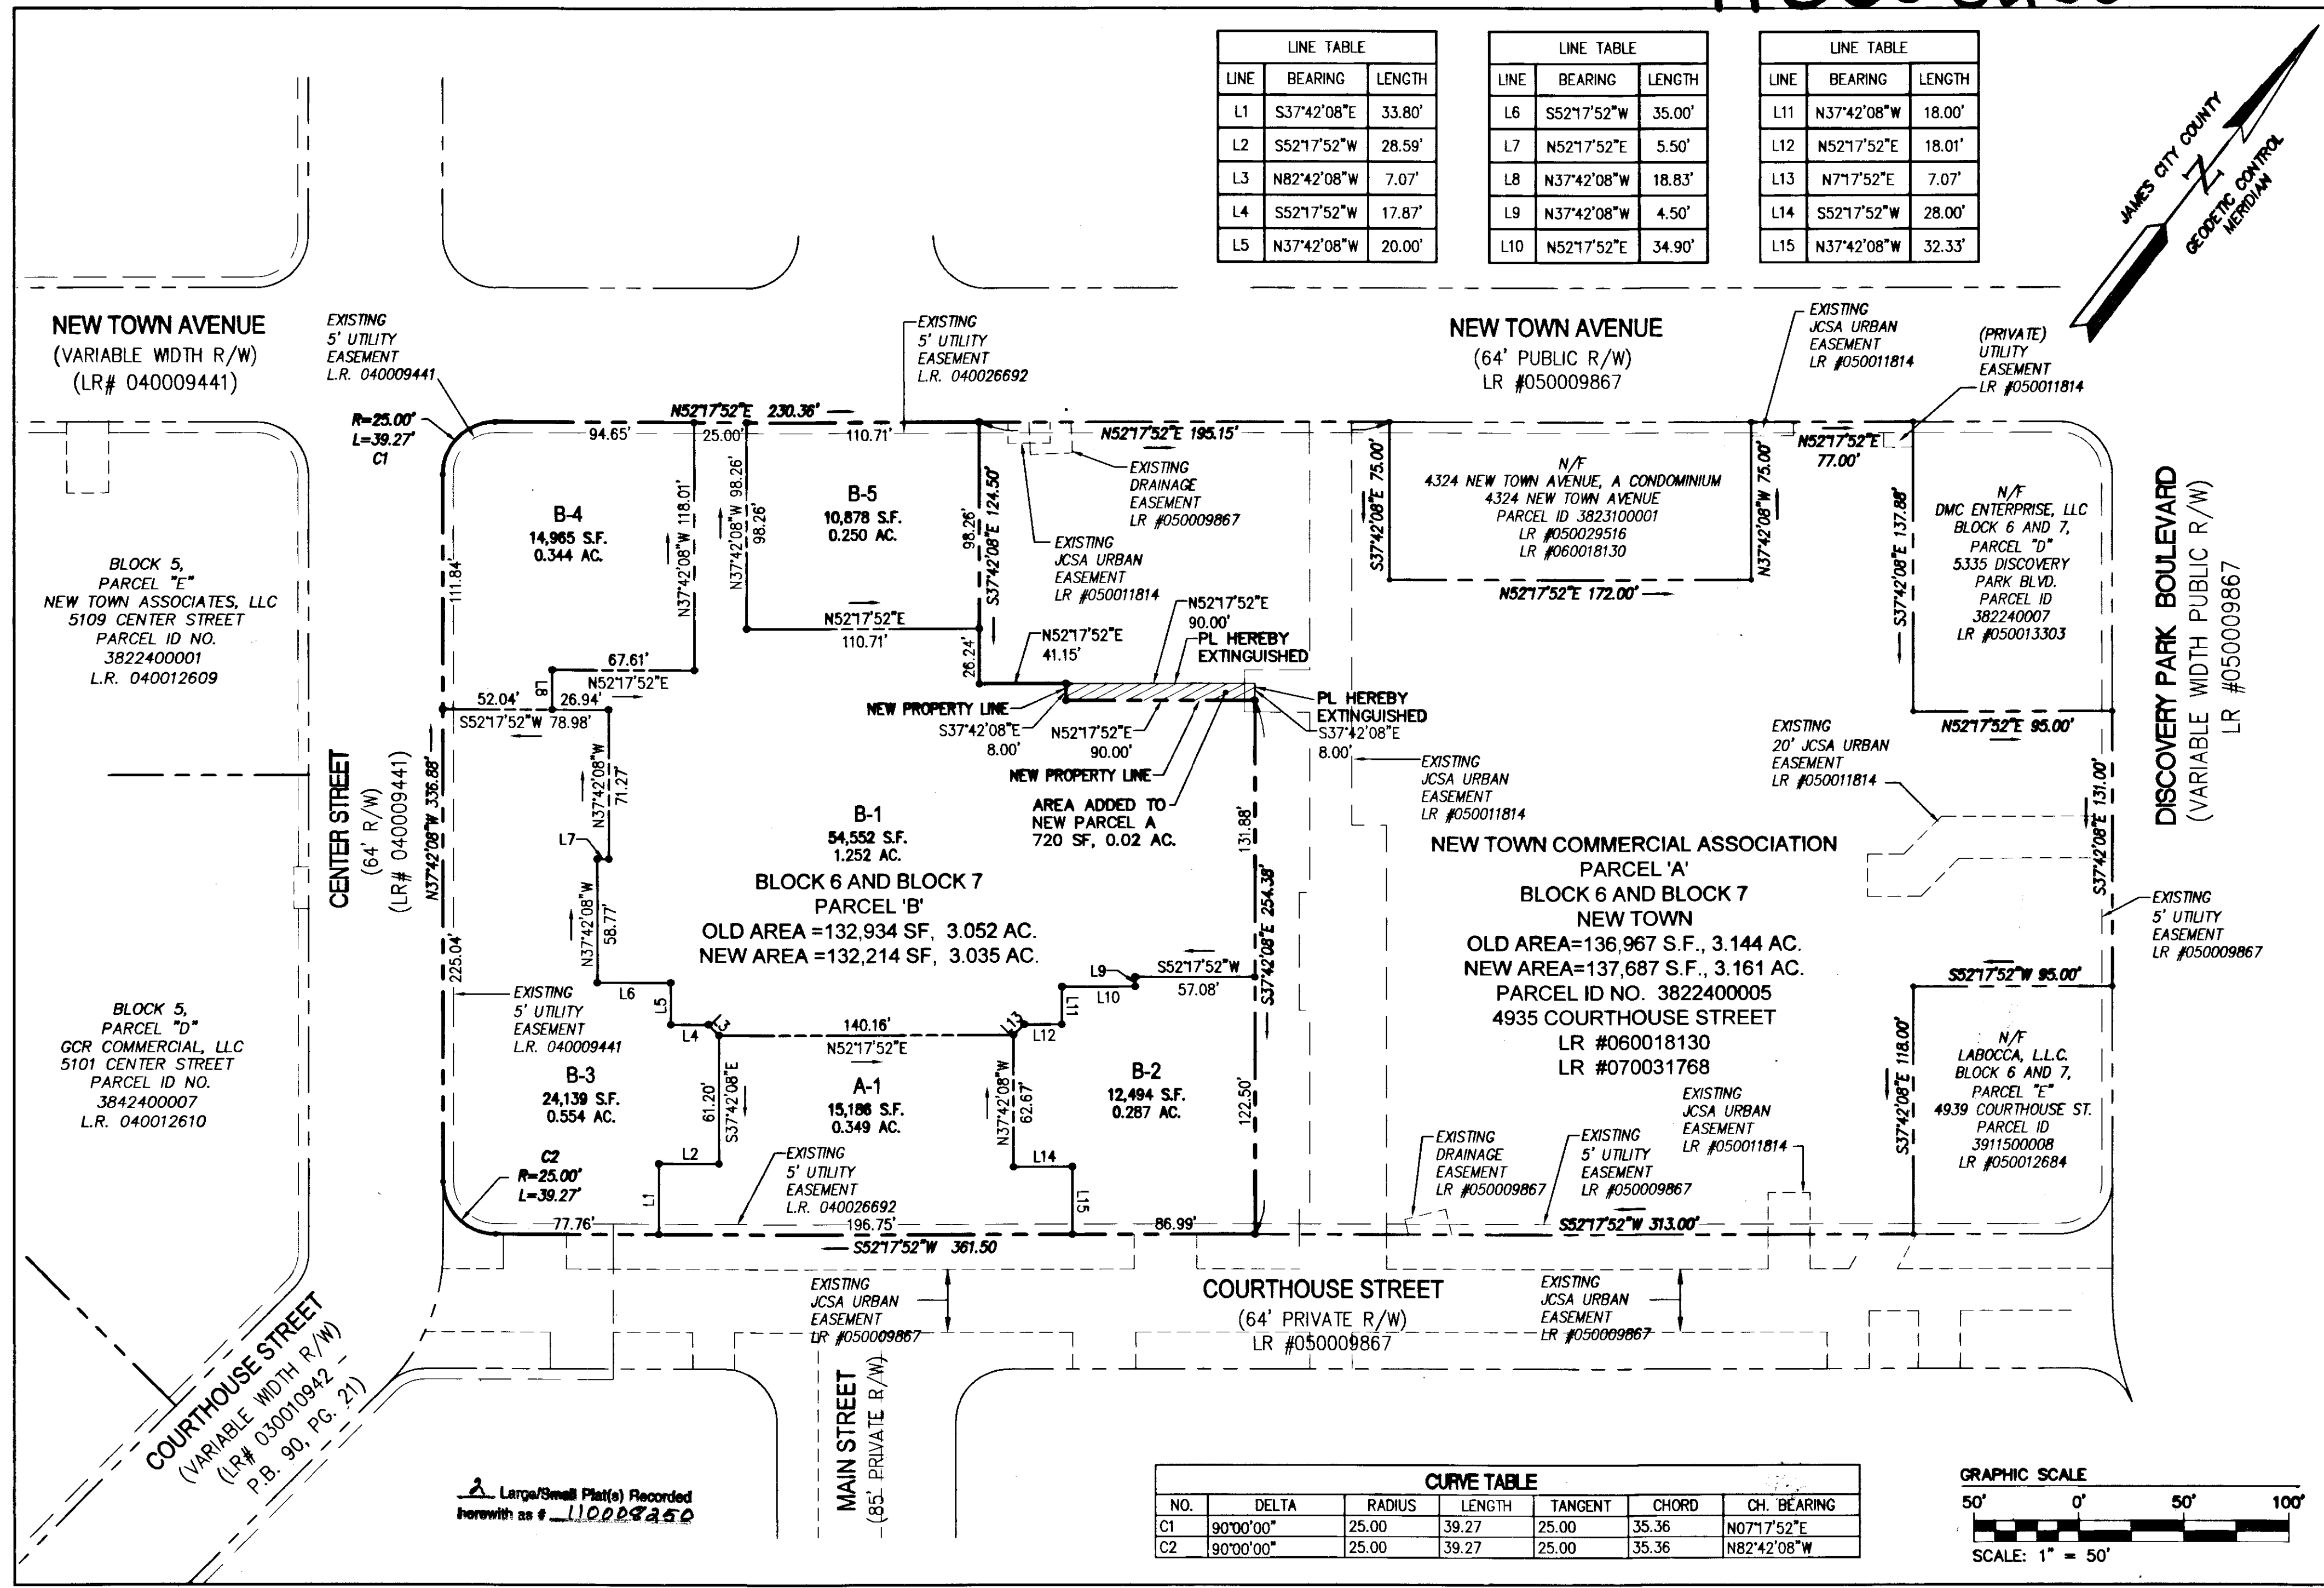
| LINE TABLE | | |
|---|---|---|
| LINE | BEARING | LENGTH |
| L1 | S37°42'08"E | 33.80' |
| L2 | S52°17'52"W | 28.59' |
| L3 | N82°42'08"W | 7.07' |
| L4 | S52°17'52"W | 17.87' |
| L5 | N37°42'08"W | 20.00' |

| LINE TABLE | | |
|---|---|---|
| LINE | BEARING | LENGTH |
| L6 | S52°17'52"W | 35.00' |
| L7 | N52°17'52"E | 5.50' |
| L8 | N37°42'08"W | 18.83' |
| L9 | N37°42'08"W | 4.50' |
| L10 | N52°17'52"E | 34.90' |

| LINE TABLE | | |
|---|---|---|
| LINE | BEARING | LENGTH |
| L11 | N37°42'08"W | 18.00' |
| L12 | N52°17'52"E | 18.01' |
| L13 | N7°17'52"E | 7.07' |
| L14 | S52°17'52"W | 28.00' |
| L15 | N37°42'08"W | 32.33' |

JAMES CITY COUNTY GEODETIC CONTROL MERIDIAN

NEW TOWN AVENUE (VARIABLE WIDTH R/W) (LR# 040009441)

EXISTING 5' UTILITY EASEMENT L.R. 040009441

EXISTING 5' UTILITY EASEMENT L.R. 040026692

NEW TOWN AVENUE (64' PUBLIC R/W) LR #050009867

EXISTING JCSA URBAN EASEMENT LR #050011814

(PRIVATE) UTILITY EASEMENT LR #050011814

R=25.00' L=39.27' C1

N52°17'52"E 230.36'
94.65'
25.00'
110.71'
N52°17'52"E 195.15'

EXISTING DRAINAGE EASEMENT LR #050009867

EXISTING JCSA URBAN EASEMENT LR #050011814

S37°42'08"E 75.00'

N/F 4324 NEW TOWN AVENUE, A CONDOMINIUM 4324 NEW TOWN AVENUE PARCEL ID 3823100001 LR #050029516 LR #060018130

N37°42'08"W 75.00'
N52°17'52"E 172.00'
N52°17'52"E 77.00'

N/F DMC ENTERPRISE, LLC BLOCK 6 AND 7, PARCEL "D" 5335 DISCOVERY PARK BLVD. PARCEL ID 382240007 LR #050013303

S37°42'08"E 137.88'

DISCOVERY PARK BOULEVARD (VARIABLE WIDTH PUBLIC R/W) LR #050009867

B-4 14,965 S.F. 0.344 AC.

N37°42'08"W 118.01'
N37°42'08"W 98.26'
98.26'

B-5 10,878 S.F. 0.250 AC.

98.26'
S37°42'08"E 124.50'

N52°17'52"E 110.71'

BLOCK 5, PARCEL "E" NEW TOWN ASSOCIATES, LLC 5109 CENTER STREET PARCEL ID NO. 3822400001 L.R. 040012609

111.84'

26.24'
N52°17'52"E 41.15'
N52°17'52"E 90.00'
PL HEREBY EXTINGUISHED

67.61'
L8
N52°17'52"E
52.04'
26.94'
S52°17'52"W 78.98'

NEW PROPERTY LINE
S37°42'08"E 8.00'
N52°17'52"E 90.00'
NEW PROPERTY LINE

PL HEREBY EXTINGUISHED
S37°42'08"E 8.00'

EXISTING JCSA URBAN EASEMENT LR #050011814

EXISTING 20' JCSA URBAN EASEMENT LR #050011814

N52°17'52"E 95.00'

CENTER STREET (64' R/W) (LR# 040009441)

N37°42'08"W 336.88'

N37°42'08"W 71.27'

L7

B-1 54,552 S.F. 1.252 AC.
BLOCK 6 AND BLOCK 7
PARCEL 'B'
OLD AREA =132,934 SF, 3.052 AC.
NEW AREA =132,214 SF, 3.035 AC.

AREA ADDED TO NEW PARCEL A 720 SF, 0.02 AC.

131.88'
S37°42'08"E 254.38'

NEW TOWN COMMERCIAL ASSOCIATION
PARCEL 'A'
BLOCK 6 AND BLOCK 7
NEW TOWN
OLD AREA=136,967 S.F., 3.144 AC.
NEW AREA=137,687 S.F., 3.161 AC.
PARCEL ID NO. 3822400005
4935 COURTHOUSE STREET
LR #060018130
LR #070031768

S37°42'08"E 131.00'

EXISTING 5' UTILITY EASEMENT LR #050009867

N37°42'08"W 58.77'
225.04'

L9
S52°17'52"W
57.08'
L10
L11
L6
L5
L4
L3
140.16'
N52°17'52"E
L13
L12

S52°17'52"W 95.00'

BLOCK 5, PARCEL "D" GCR COMMERCIAL, LLC 5101 CENTER STREET PARCEL ID NO. 3842400007 L.R. 040012610

EXISTING 5' UTILITY EASEMENT L.R. 040009441

B-3 24,139 S.F. 0.554 AC.

61.20'
S37°42'08"E

A-1 15,186 S.F. 0.349 AC.

N37°42'08"W 62.67'

B-2 12,494 S.F. 0.287 AC.

122.50'

EXISTING JCSA URBAN EASEMENT LR #050011814

N/F LABOCCA, L.L.C. BLOCK 6 AND 7, PARCEL "E" 4939 COURTHOUSE ST. PARCEL ID 3911500008 LR #050012684

S37°42'08"E 118.00'

C2 R=25.00' L=39.27'

L2
L1
EXISTING 5' UTILITY EASEMENT L.R. 040026692
L14
L15

EXISTING DRAINAGE EASEMENT LR #050009867

EXISTING 5' UTILITY EASEMENT LR #050009867

77.76'
196.75'
86.99'
S52°17'52"W 361.50
S52°17'52"W 313.00'

EXISTING JCSA URBAN EASEMENT LR #050009867

COURTHOUSE STREET (64' PRIVATE R/W) LR #050009867

EXISTING JCSA URBAN EASEMENT LR #050009867

COURTHOUSE STREET (VARIABLE WIDTH R/W) (LR# 030010942 P.B. 90, PG. 21)

2 Large/Small Plat(s) Recorded herewith as # 110008250

MAIN STREET (85' PRIVATE R/W)

| CURVE TABLE | | | | | | |
|---|---|---|---|---|---|---|
| NO. | DELTA | RADIUS | LENGTH | TANGENT | CHORD | CH. BEARING |
| C1 | 90°00'00" | 25.00 | 39.27 | 25.00 | 35.36 | N07°17'52"E |
| C2 | 90°00'00" | 25.00 | 39.27 | 25.00 | 35.36 | N82°42'08"W |

GRAPHIC SCALE
50' 0' 50' 100'
SCALE: 1" = 50'